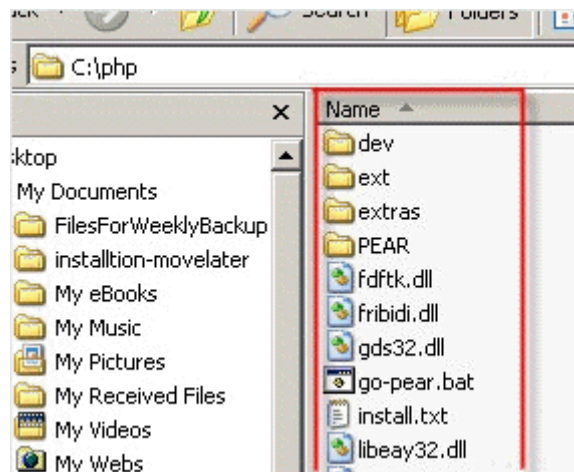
ack
Search
Folders
s C:\php
×
ktop
My Documents
FilesForWeeklyBackup
installtion-movelater
My eBooks
My Music
My Pictures
My Received Files
My Videos
My Webs
Name
dev
ext
extras
PEAR
fdftk.dll
fribidi.dll
gds32.dll
go-pear.bat
install.txt
libeay32.dll